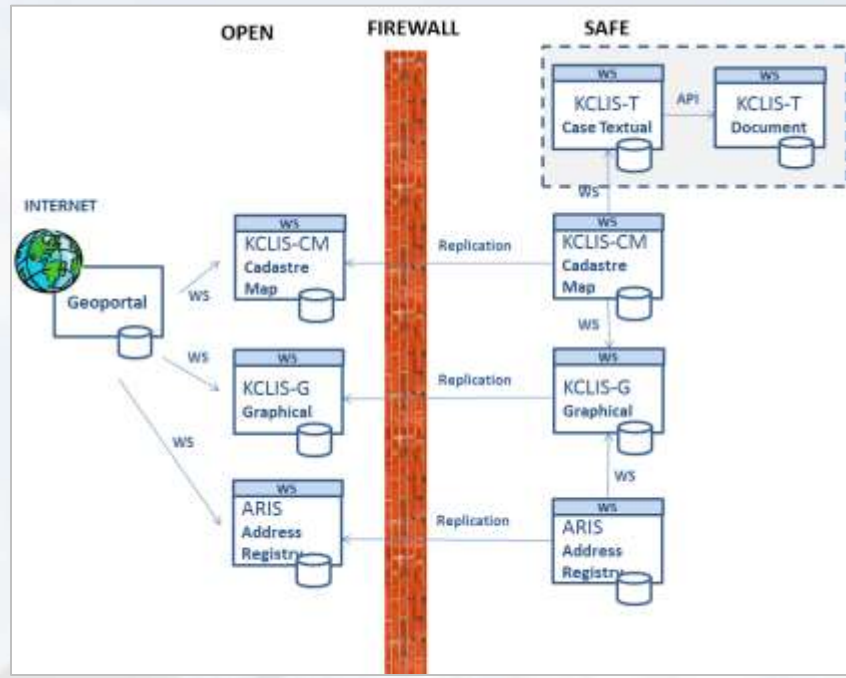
OPEN

FIREWALL

SAFE

WS
KCLIS-T
Case Textual

API

WS
KCLIS-T
Document

WS

INTERNET

Geoportal

WS

WS
KCLIS-CM
Cadastre Map

Replication

WS
KCLIS-CM
Cadastre Map

WS

WS

WS
KCLIS-G
Graphical

Replication

WS
KCLIS-G
Graphical

WS

WS

WS
ARIS
Address Registry

Replication

WS
ARIS
Address Registry